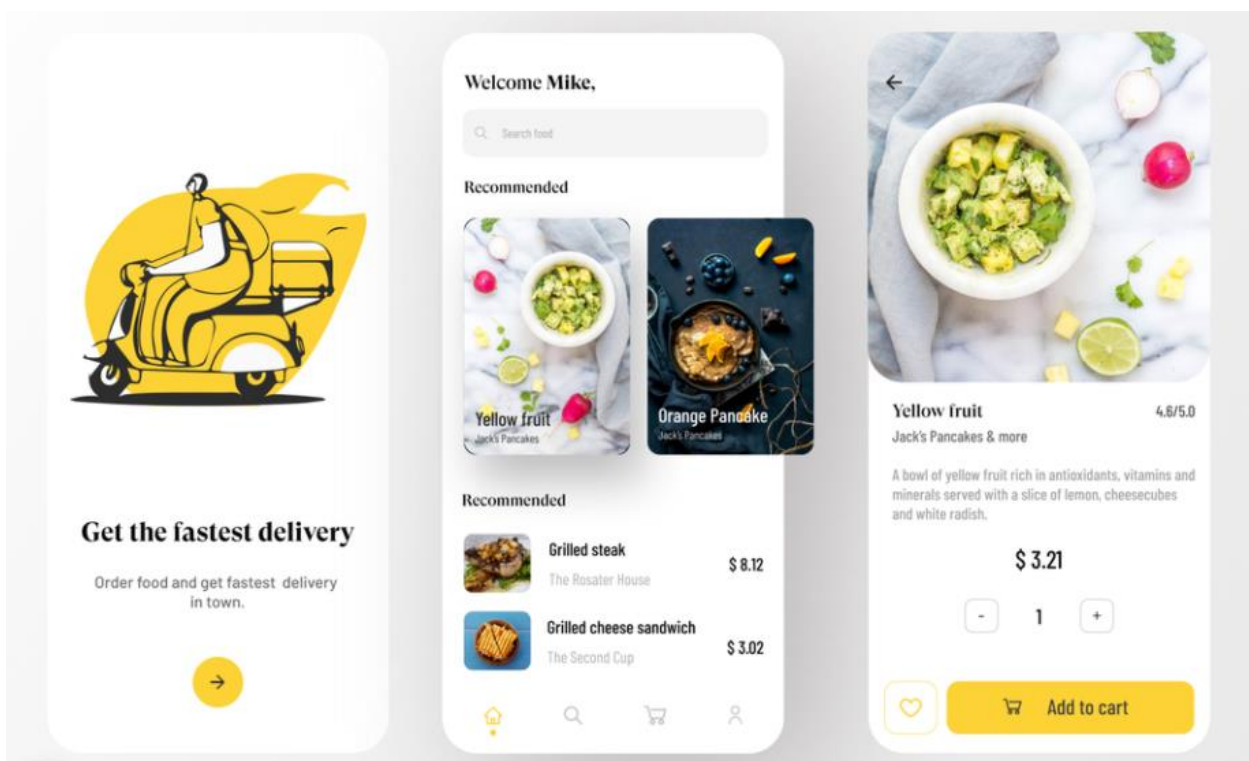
Get the fastest delivery

Order food and get fastest delivery in town.

Welcome Mike,

Search food

Recommended

Yellow fruit
Jack's Pancakes

Orange Pancake
Jack's Pancakes

Recommended

Grilled steak
The Rosater House
$ 8.12

Grilled cheese sandwich
The Second Cup
$ 3.02

Yellow fruit
4.6/5.0
Jack's Pancakes & more

A bowl of yellow fruit rich in antioxidants, vitamins and minerals served with a slice of lemon, cheesecubes and white radish.

$ 3.21

-
1
+

Add to cart